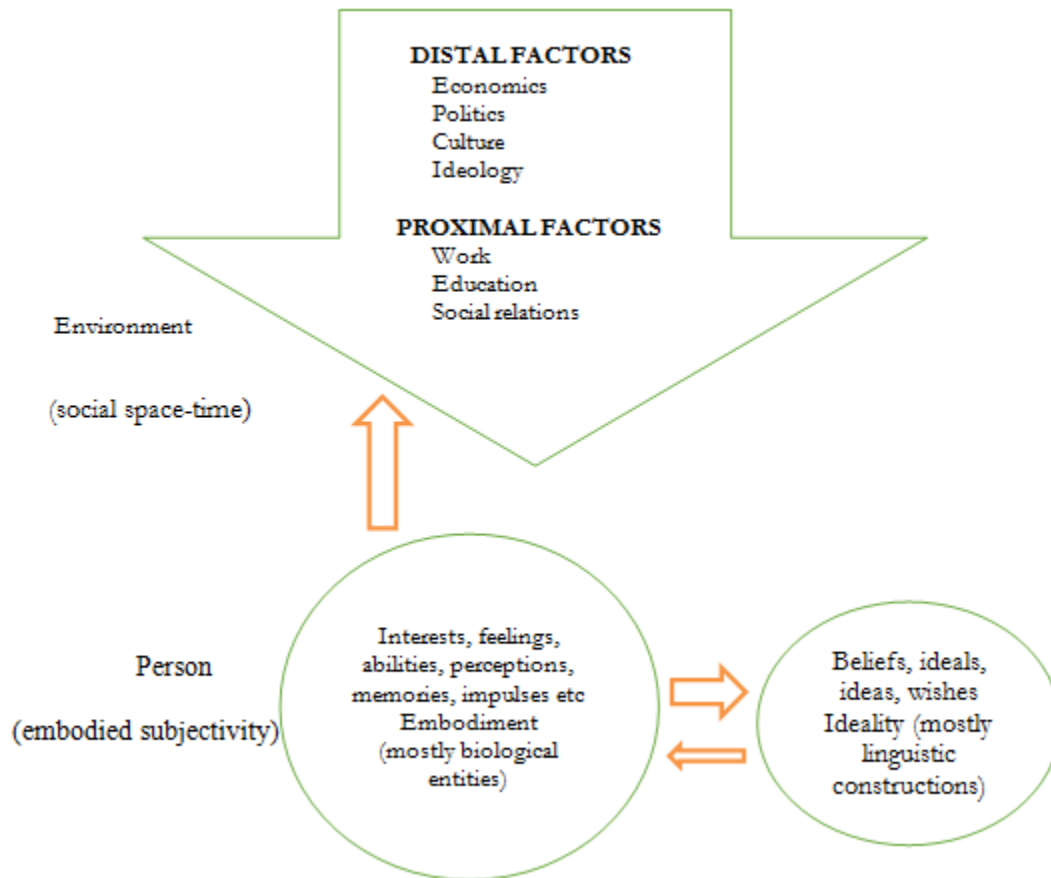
DISTAL FACTORS
Economics
Politics
Culture
Ideology

PROXIMAL FACTORS
Work
Education
Social relations

Environment

(social space-time)

Person

(embodied subjectivity)

Interests, feelings, abilities, perceptions, memories, impulses etc
Embodiment
(mostly biological entities)

Beliefs, ideals, ideas, wishes
Ideality (mostly linguistic constructions)